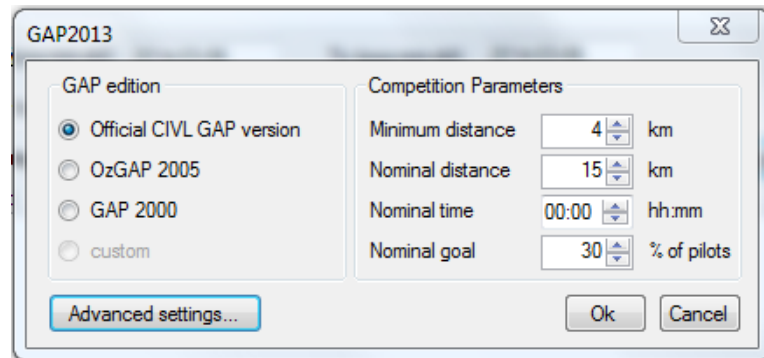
GAP2013

GAP edition

Official CIVL GAP version

OzGAP 2005

GAP 2000

custom

Competition Parameters

| | | |
|---|---|---|
| Minimum distance | 4 | km |
| Nominal distance | 15 | km |
| Nominal time | 00:00 | hh:mm |
| Nominal goal | 30 | % of pilots |

Advanced settings...

Ok

Cancel